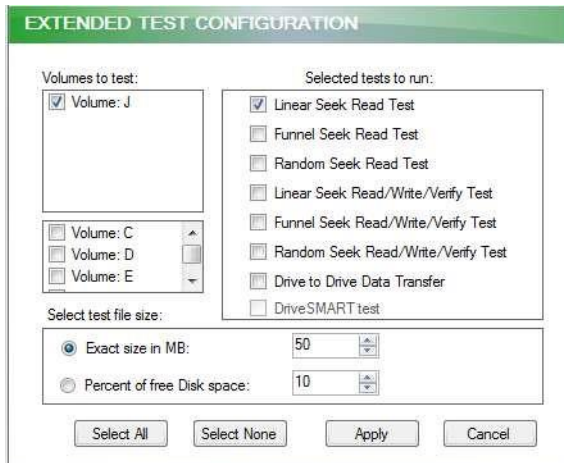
EXTENDED TEST CONFIGURATION

Volumes to test:

Volume: J

Volume: C
Volume: D
Volume: E

Selected tests to run:

Linear Seek Read Test
Funnel Seek Read Test
Random Seek Read Test
Linear Seek Read/Write/Verify Test
Funnel Seek Read/Write/Verify Test
Random Seek Read/Write/Verify Test
Drive to Drive Data Transfer
DriveSMART test

Select test file size:

Exact size in MB: 50

Percent of free Disk space: 10

Select All
Select None
Apply
Cancel